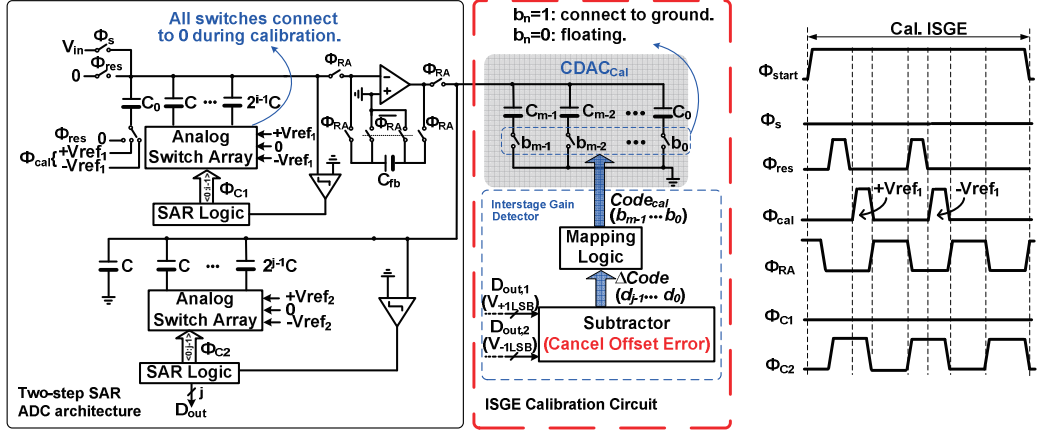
All switches connect to 0 during calibration.

$b_n$=1: connect to ground.
$b_n$=0: floating.

Cal. ISGE

$V_{in}$ $\Phi_s$
0 $\Phi_{res}$
$C_0$ C ··· $2^{i-1}$C
$\Phi_{RA}$
$\Phi_{RA}$
$\Phi_{RA}$ $\Phi_{RA}$ $\Phi_{RA}$
$C_{fb}$
$\Phi_{res}$
$\Phi_{cal}$ +$Vref_1$ -$Vref_1$
Analog Switch Array
+$Vref_1$
0
-$Vref_1$
$\Phi_{C1}$
SAR Logic

CDAC$_{Cal}$
$C_{m-1}$ $C_{m-2}$ ··· $C_0$
$b_{m-1}$ $b_{m-2}$ ··· $b_0$

Interstage Gain Detector
$Code_{cal}$ $(b_{m-1}\cdots b_0)$
Mapping Logic
$\Delta Code$ $(d_{j-1}\cdots d_0)$
$D_{out,1}$ $(V_{+1LSB})$
$D_{out,2}$ $(V_{-1LSB})$
Subtractor
(Cancel Offset Error)

C C ··· $2^{j-1}$C
Analog Switch Array
+$Vref_2$
0
-$Vref_2$
$\Phi_{C2}$
SAR Logic
j
$D_{out}$

Two-step SAR ADC architecture

ISGE Calibration Circuit

$\Phi_{start}$
$\Phi_s$
$\Phi_{res}$
$\Phi_{cal}$
+$Vref_1$
-$Vref_1$
$\Phi_{RA}$
$\Phi_{C1}$
$\Phi_{C2}$